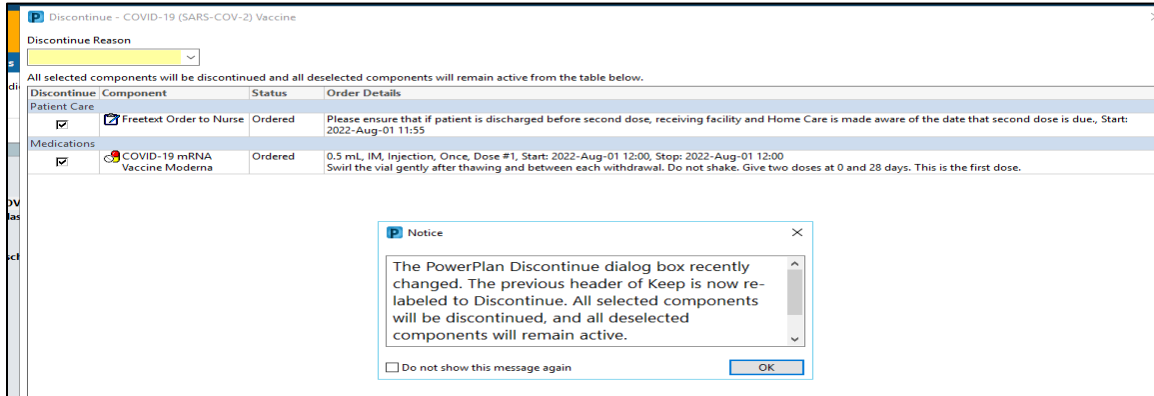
P Discontinue - COVID-19 (SARS-COV-2) Vaccine

Discontinue Reason

All selected components will be discontinued and all deselected components will remain active from the table below.

| Discontinue | Component | Status | Order Details |
|---|---|---|---|
| Patient Care | | | |
| ☑ | Freetext Order to Nurse | Ordered | Please ensure that if patient is discharged before second dose, receiving facility and Home Care is made aware of the date that second dose is due., Start: 2022-Aug-01 11:55 |
| Medications | | | |
| ☑ | COVID-19 mRNA Vaccine Moderna | Ordered | 0.5 mL, IM, Injection, Once, Dose #1, Start: 2022-Aug-01 12:00, Stop: 2022-Aug-01 12:00 Swirl the vial gently after thawing and between each withdrawal. Do not shake. Give two doses at 0 and 28 days. This is the first dose. |

P Notice

The PowerPlan Discontinue dialog box recently changed. The previous header of Keep is now relabeled to Discontinue. All selected components will be discontinued, and all deselected components will remain active.

Do not show this message again

OK